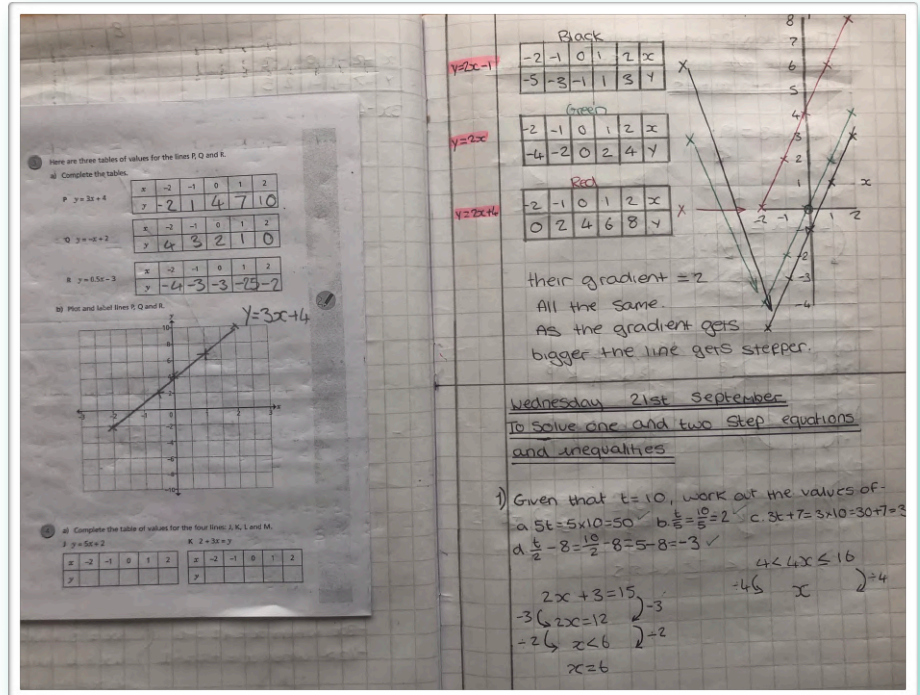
Here are three tables of values for the lines P, Q and R.

a) Complete the tables.

P $y=3x+4$

| x | -2 | -1 | 0 | 1 | 2 |
|---|---|---|---|---|---|
| y | -2 | 1 | 4 | 7 | 10 |

Q $y=-x+2$

| x | -2 | -1 | 0 | 1 | 2 |
|---|---|---|---|---|---|
| y | 4 | 3 | 2 | 1 | 0 |

R $y=0.5x-3$

| x | -2 | -1 | 0 | 1 | 2 |
|---|---|---|---|---|---|
| y | -4 | -3 | -3 | -25 | -2 |

b) Plot and label lines P, Q and R.

$Y=3x+4$

10 8 6 4 2 -2 -4 -6 -8 -10 -2 -1 0 1 2 x y

4 a) Complete the table of values for the four lines J, K, L and M.

J $y=5x+2$

| x | -2 | -1 | 0 | 1 | 2 |
|---|---|---|---|---|---|
| y | | | | | |

K $2+3x=y$

| x | -2 | -1 | 0 | 1 | 2 |
|---|---|---|---|---|---|
| y | | | | | |

Black
$y=2x-1$

| -2 | -1 | 0 | 1 | 2 | x |
|---|---|---|---|---|---|
| -5 | -3 | -1 | 1 | 3 | y |

Green
$y=2x$

| -2 | -1 | 0 | 1 | 2 | x |
|---|---|---|---|---|---|
| -4 | -2 | 0 | 2 | 4 | y |

Red
$y=2x+6$

| -2 | -1 | 0 | 1 | 2 | x |
|---|---|---|---|---|---|
| 0 | 2 | 4 | 6 | 8 | y |

8 7 6 5 4 3 2 1 x -2 -1 1 2 -2 -3 -4

their gradient = 2
All the same.
As the gradient gets bigger the line gets steeper.

Wednesday 21st September
To solve one and two step equations and inequalities

1) Given that t= 10, work out the values of-
a $5t=5\times10=50$ ✓ b. $\frac{t}{5}=\frac{10}{5}=2$ ✓ c. $3t+7=3\times10=30+7=3$
d. $\frac{t}{2}-8=\frac{10}{2}-8=5-8=-3$ ✓

$2x+3=15$
$-3$ $2x=12$ $-3$
$-2$ $x<6$ $\div2$
$x=6$

$4<4x\leq16$
$\div4$ $x$ $\div4$